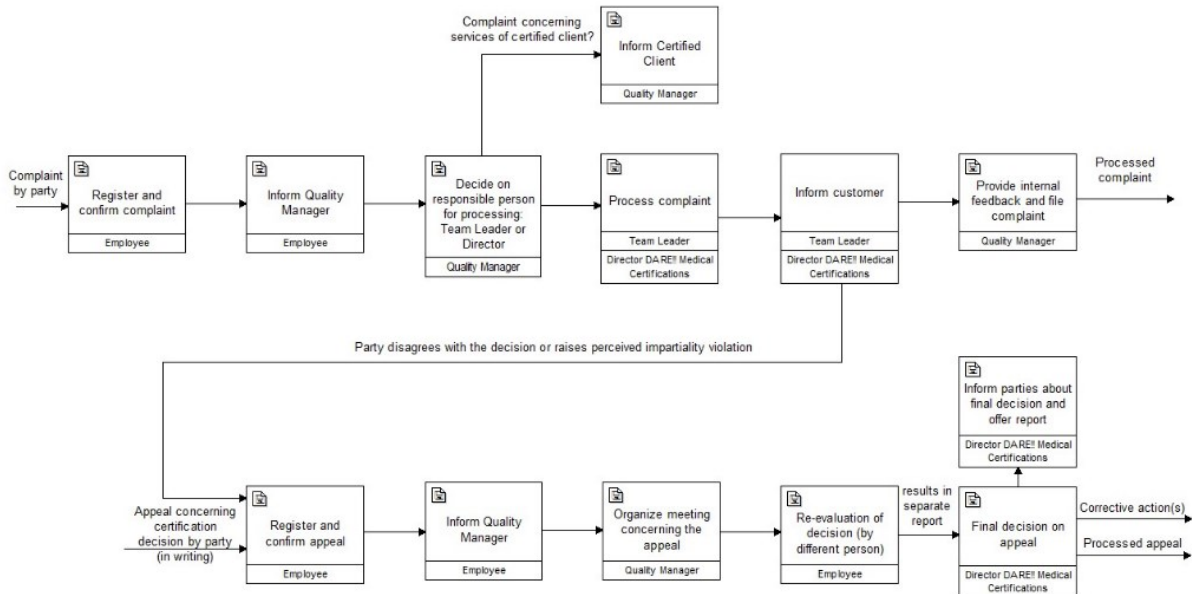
Complaint concerning services of certified client?

Inform Certified Client

Quality Manager

Complaint by party

Register and confirm complaint

Employee

Inform Quality Manager

Employee

Decide on responsible person for processing: Team Leader or Director

Quality Manager

Process complaint

Team Leader

Director DARE!! Medical Certifications

Inform customer

Team Leader

Director DARE!! Medical Certifications

Provide internal feedback and file complaint

Quality Manager

Processed complaint

Party disagrees with the decision or raises perceived impartiality violation

Inform parties about final decision and offer report

Director DARE!! Medical Certifications

Appeal concerning certification decision by party (in writing)

Register and confirm appeal

Employee

Inform Quality Manager

Employee

Organize meeting concerning the appeal

Quality Manager

Re-evaluation of decision (by different person)

Employee

results in separate report

Final decision on appeal

Director DARE!! Medical Certifications

Corrective action(s)

Processed appeal